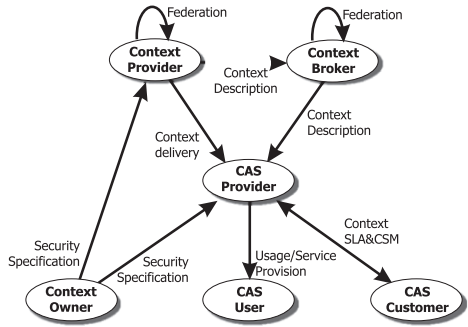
Federation

Context Provider

Federation

Context Broker

Context Description

Context Description

Context delivery

CAS Provider

Context SLA&CSM

Security Specification

Security Specification

Usage/Service Provision

Context Owner

CAS User

CAS Customer